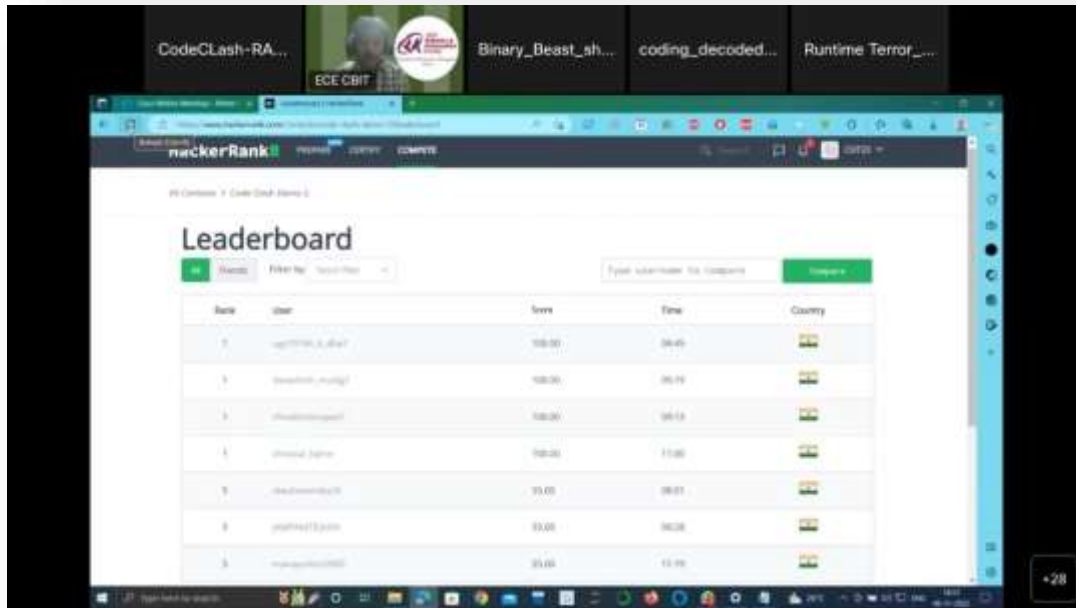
CodeCLash-RA...

ECE CBIT

Binary_Beast_sh...

coding_decoded...

Runtime Terror_...

HackerRank PREPARE CERTIFY COMPETE

Leaderboard

All Friends Filter by

Compare

| Rank | User | Score | Time | Country |
|---|---|---|---|---|
| 1 | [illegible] | 100.00 | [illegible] | |
| 1 | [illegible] | 100.00 | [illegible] | |
| 1 | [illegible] | 100.00 | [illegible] | |
| 1 | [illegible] | 100.00 | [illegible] | |
| 5 | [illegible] | 55.00 | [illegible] | |
| 5 | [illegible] | 55.00 | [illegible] | |
| 5 | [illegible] | 55.00 | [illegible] | |

+28